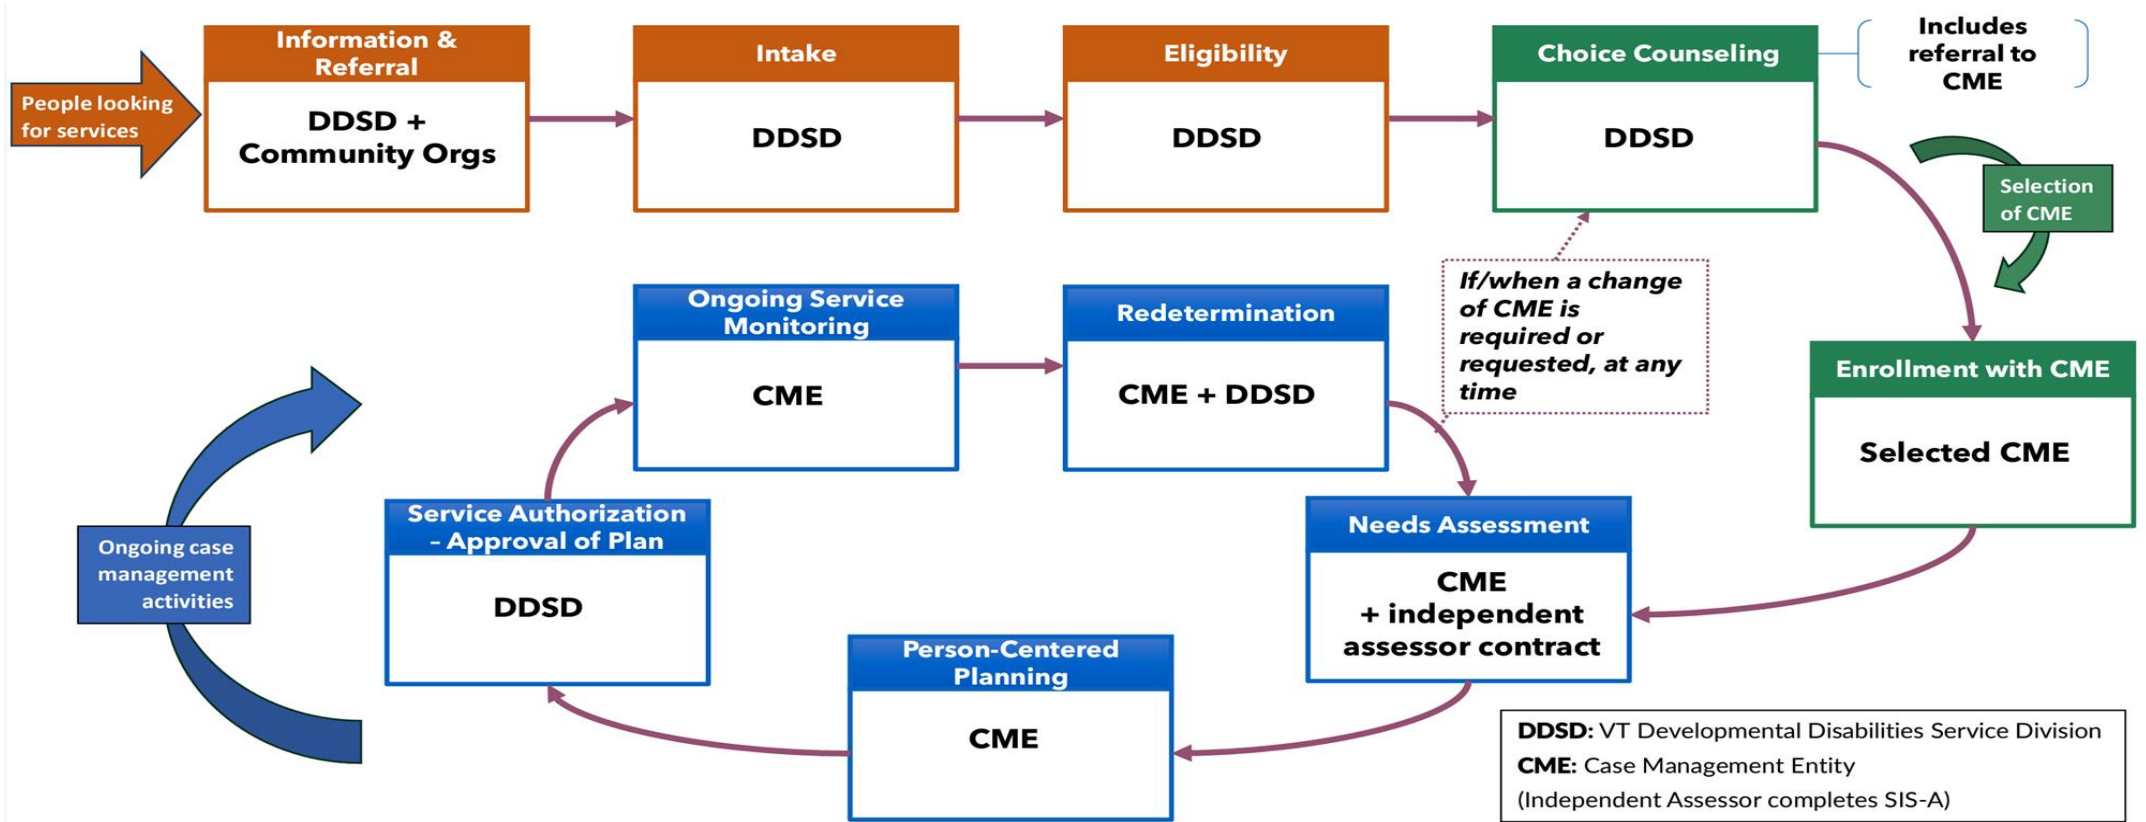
People looking for services

Information & Referral

DDSD + Community Orgs

Intake

DDSD

Eligibility

DDSD

Choice Counseling

DDSD

Includes referral to CME

Selection of CME

Enrollment with CME

Selected CME

If/when a change of CME is required or requested, at any time

Needs Assessment

CME + independent assessor contract

Person-Centered Planning

CME

Service Authorization – Approval of Plan

DDSD

Ongoing Service Monitoring

CME

Redetermination

CME + DDSD

Ongoing case management activities

DDSD: VT Developmental Disabilities Service Division
CME: Case Management Entity
(Independent Assessor completes SIS-A)